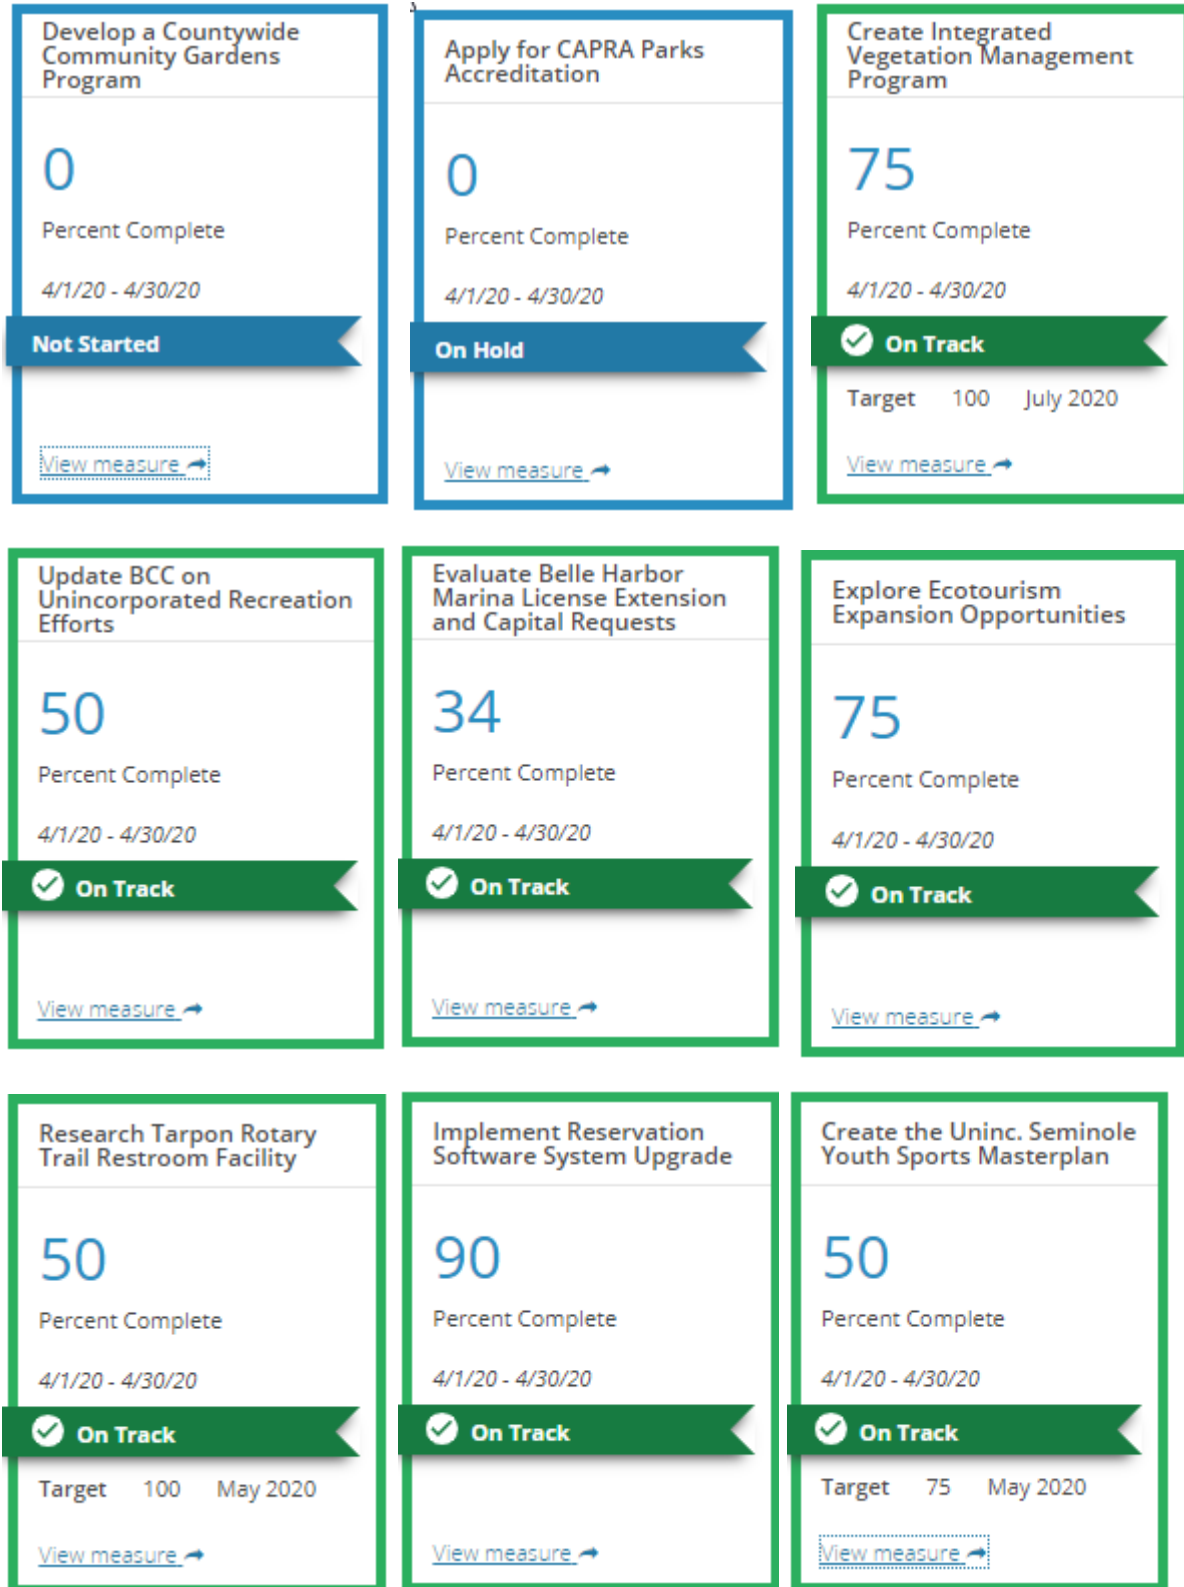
Develop a Countywide Community Gardens Program

0

Percent Complete

4/1/20 - 4/30/20

Not Started

View measure

Apply for CAPRA Parks Accreditation

0

Percent Complete

4/1/20 - 4/30/20

On Hold

View measure

Create Integrated Vegetation Management Program

75

Percent Complete

4/1/20 - 4/30/20

On Track

Target 100 July 2020

View measure

Update BCC on Unincorporated Recreation Efforts

50

Percent Complete

4/1/20 - 4/30/20

On Track

View measure

Evaluate Belle Harbor Marina License Extension and Capital Requests

34

Percent Complete

4/1/20 - 4/30/20

On Track

View measure

Explore Ecotourism Expansion Opportunities

75

Percent Complete

4/1/20 - 4/30/20

On Track

View measure

Research Tarpon Rotary Trail Restroom Facility

50

Percent Complete

4/1/20 - 4/30/20

On Track

Target 100 May 2020

View measure

Implement Reservation Software System Upgrade

90

Percent Complete

4/1/20 - 4/30/20

On Track

View measure

Create the Uninc. Seminole Youth Sports Masterplan

50

Percent Complete

4/1/20 - 4/30/20

On Track

Target 75 May 2020

View measure